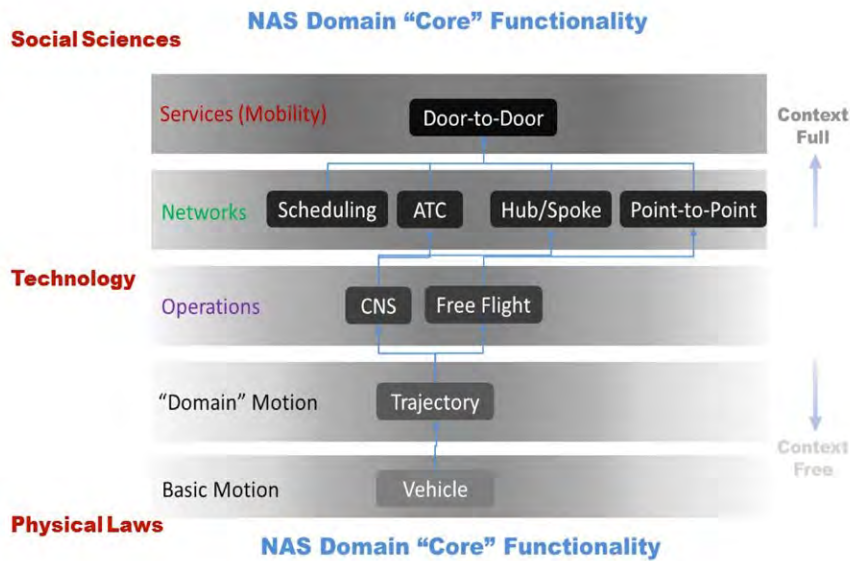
NAS Domain "Core" Functionality

Social Sciences

Services (Mobility)

Door-to-Door

Context Full

Networks

Scheduling

ATC

Hub/Spoke

Point-to-Point

Technology

Operations

CNS

Free Flight

"Domain" Motion

Trajectory

Context Free

Basic Motion

Vehicle

Physical Laws

NAS Domain "Core" Functionality